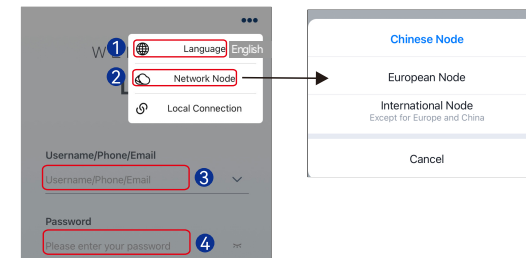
•••

W

L

1 Language English

2 Network Node

Local Connection

Username/Phone/Email

Username/Phone/Email 3

Password

Please enter your password 4

Chinese Node

European Node

International Node
Except for Europe and China

Cancel